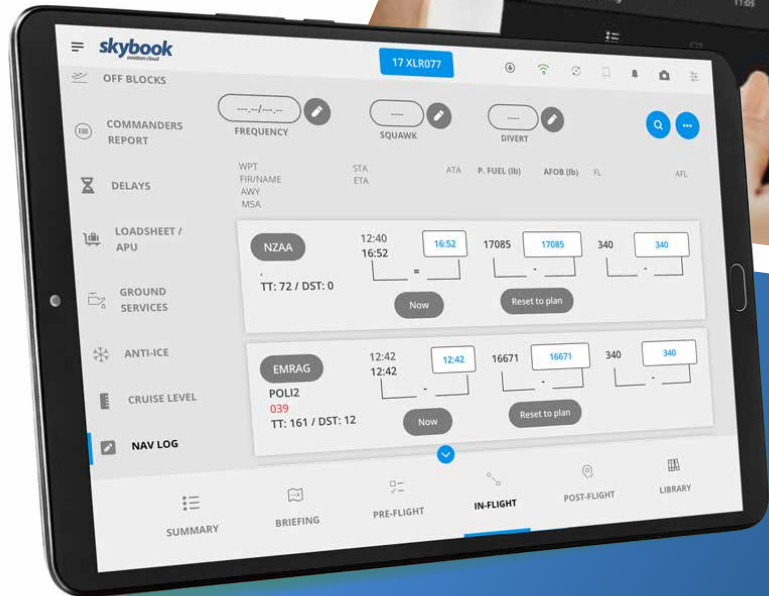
skybook
aviation cloud

17 XLR077

OFF BLOCKS

COMMANDERS REPORT

DELAYS

LOADSHEET / APU

GROUND SERVICES

ANTI-ICE

CRUISE LEVEL

NAV LOG

--.-/--.--
FREQUENCY

----
SQUAWK

----
DIVERT

WPT
FIR/NAME
AWY
MSA

STA
ETA

ATA

P. FUEL (lb)

AFOB (lb)

FL

AFL

NZAA
TT: 72 / DST: 0

12:40
16:52

16:52

=

17085

17085

340

340

Now

Reset to plan

EMRAG
POLI2
039
TT: 161 / DST: 12

12:42
12:42

12:42

16671

16671

340

340

Now

Reset to plan

SUMMARY

BRIEFING

PRE-FLIGHT

IN-FLIGHT

POST-FLIGHT

LIBRARY

11:05